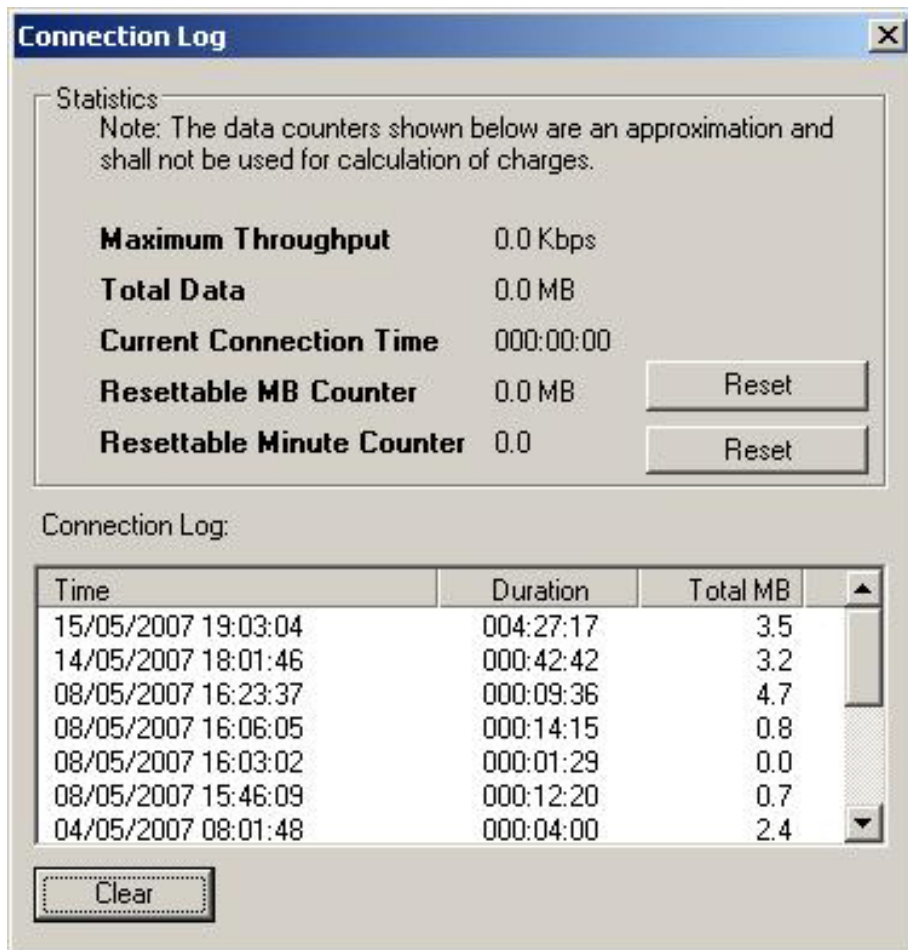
Connection Log

Statistics
Note: The data counters shown below are an approximation and shall not be used for calculation of charges.

Maximum Throughput 0.0 Kbps
Total Data 0.0 MB
Current Connection Time 000:00:00
Resettable MB Counter 0.0 MB Reset
Resettable Minute Counter 0.0 Reset

Connection Log:

| Time | Duration | Total MB |
|---|---|---|
| 15/05/2007 19:03:04 | 004:27:17 | 3.5 |
| 14/05/2007 18:01:46 | 000:42:42 | 3.2 |
| 08/05/2007 16:23:37 | 000:09:36 | 4.7 |
| 08/05/2007 16:06:05 | 000:14:15 | 0.8 |
| 08/05/2007 16:03:02 | 000:01:29 | 0.0 |
| 08/05/2007 15:46:09 | 000:12:20 | 0.7 |
| 04/05/2007 08:01:48 | 000:04:00 | 2.4 |

Clear